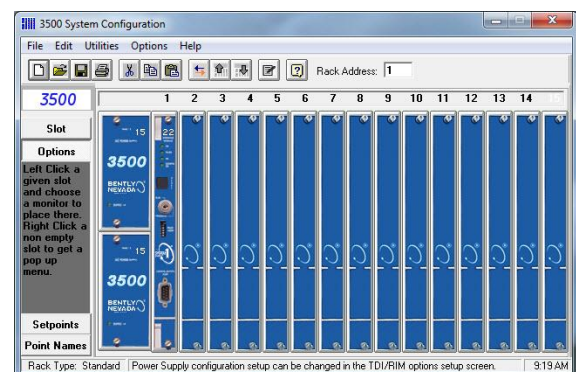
3500 System Configuration

File Edit Utilities Options Help

Rack Address: 1

3500

Slot

Options

Left Click a given slot and choose a monitor to place there. Right Click a non empty slot to get a pop up menu.

Setpoints

Point Names

1 2 3 4 5 6 7 8 9 10 11 12 13 14 15

15

3500

BENTLY NEVADA

15

3500

BENTLY NEVADA

22

Rack Type: Standard | Power Supply configuration setup can be changed in the TDI/RIM options setup screen. | 9:19 AM